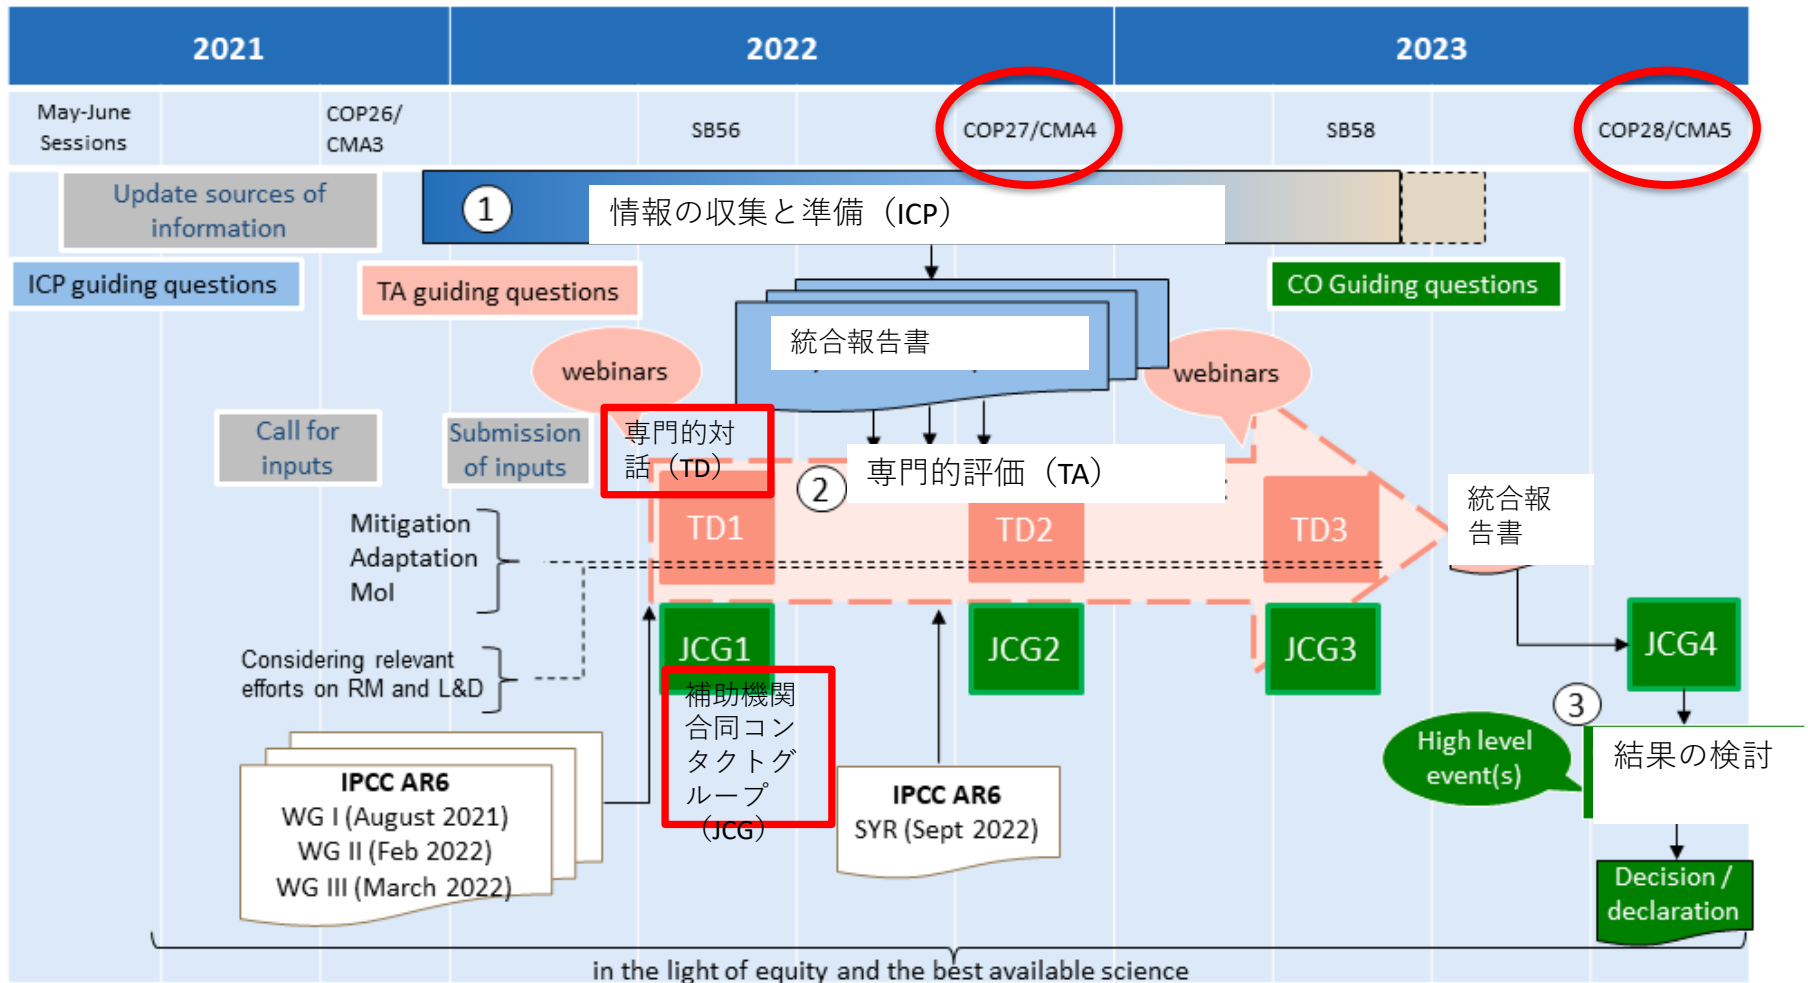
2021

2022

2023

May-June Sessions

COP26/ CMA3

SB56

COP27/CMA4

SB58

COP28/CMA5

Update sources of information

1 情報の収集と準備（ICP）

ICP guiding questions

TA guiding questions

CO Guiding questions

統合報告書

webinars

webinars

Call for inputs

Submission of inputs

専門的対話（TD）

2 専門的評価（TA）

統合報告書

TD1

TD2

TD3

Mitigation
Adaptation
MoI

Considering relevant efforts on RM and L&D

JCG1

JCG2

JCG3

JCG4

補助機関合同コンタクトグループ（JCG）

3

High level event(s)

結果の検討

IPCC AR6
WG I (August 2021)
WG II (Feb 2022)
WG III (March 2022)

IPCC AR6
SYR (Sept 2022)

Decision / declaration

in the light of equity and the best available science